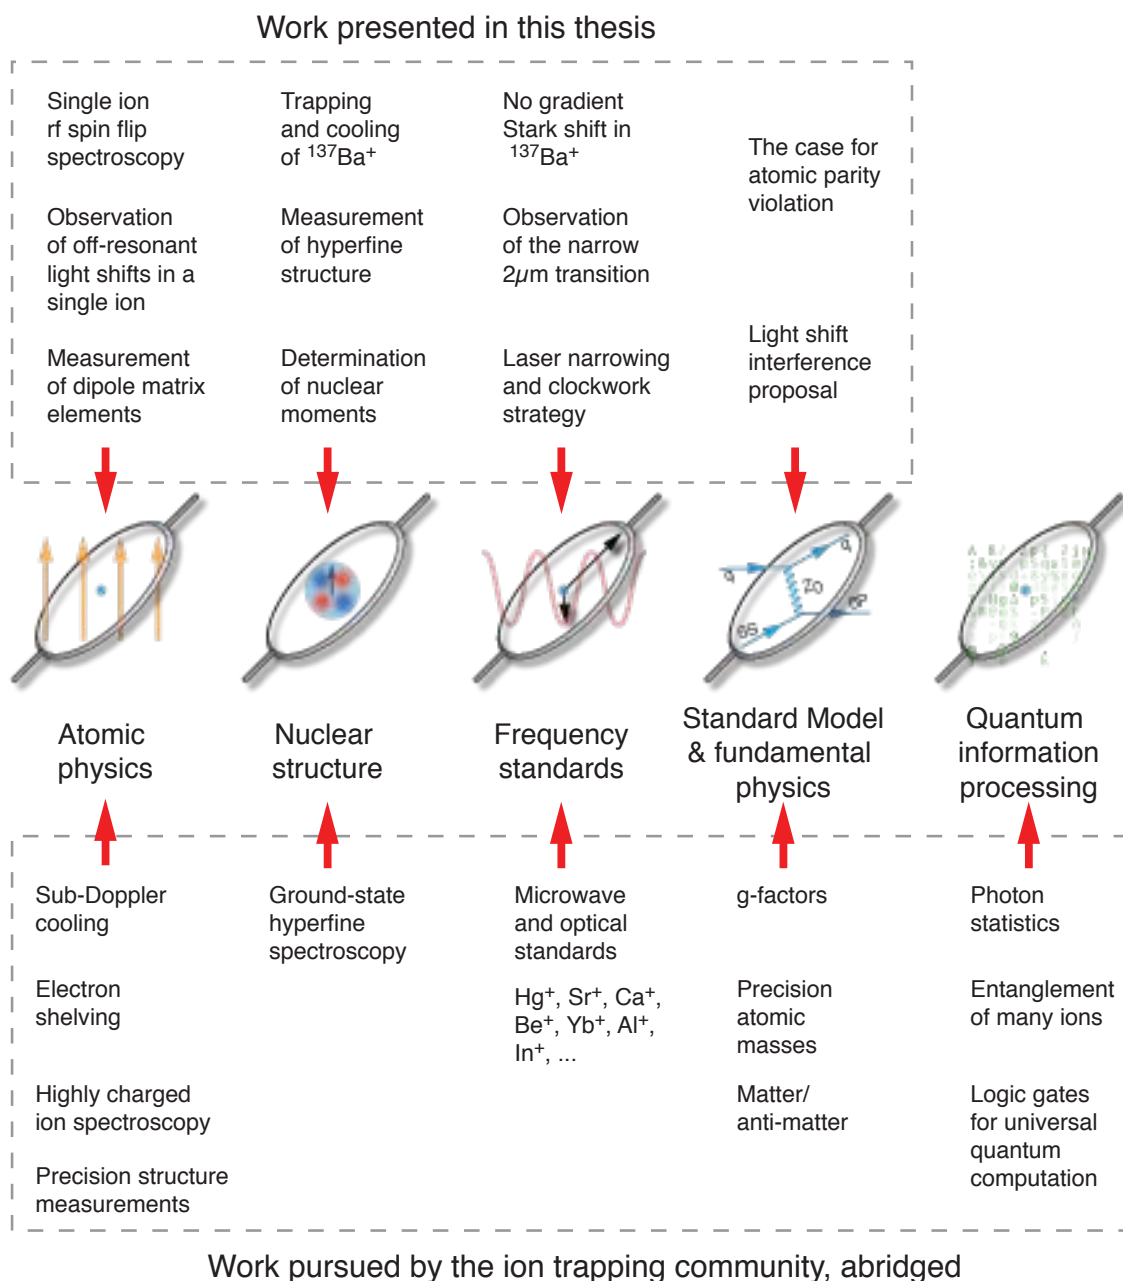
Work presented in this thesis

Single ion rf spin flip spectroscopy

Observation of off-resonant light shifts in a single ion

Measurement of dipole matrix elements

Trapping and cooling of $^{137}Ba^+$

Measurement of hyperfine structure

Determination of nuclear moments

No gradient Stark shift in $^{137}Ba^+$

Observation of the narrow $2\mu$m transition

Laser narrowing and clockwork strategy

The case for atomic parity violation

Light shift interference proposal

q

Z0

q

6S

6P

Atomic physics

Nuclear structure

Frequency standards

Standard Model & fundamental physics

Quantum information processing

Sub-Doppler cooling

Electron shelving

Highly charged ion spectroscopy

Precision structure measurements

Ground-state hyperfine spectroscopy

Microwave and optical standards

$Hg^+$, $Sr^+$, $Ca^+$, $Be^+$, $Yb^+$, $Al^+$, $In^+$, ...

g-factors

Precision atomic masses

Matter/ anti-matter

Photon statistics

Entanglement of many ions

Logic gates for universal quantum computation

Work pursued by the ion trapping community, abridged